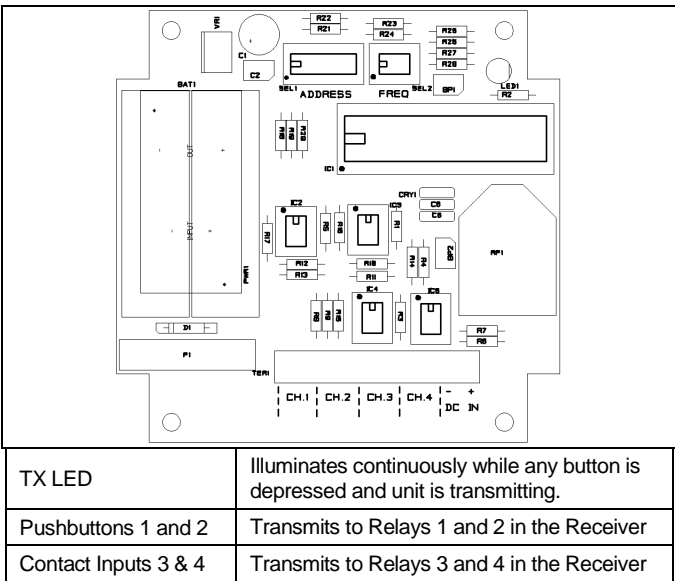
VR1
C1
C2
R22
R21
R23
R24
R25
R26
R27
R28
SEL1
ADDRESS
FREQ
SEL2
BP1
LED1
R2
BAT1
OUT
INPUT
R18
R19
R20
IC1
CRY1
C6
C5
IC2
R17
R5
R15
IC3
R1
BP2
RF1
PWR1
R12
R13
R10
R11
R14
R4
IC4
IC5
R8
R9
R16
R3
D1
R7
R6
F1
TER1
CH.1
CH.2
CH.3
CH.4
-
+
DC
IN

| TX LED | Illuminates continuously while any button is depressed and unit is transmitting. |
|---|---|
| Pushbuttons 1 and 2 | Transmits to Relays 1 and 2 in the Receiver |
| Contact Inputs 3 & 4 | Transmits to Relays 3 and 4 in the Receiver |